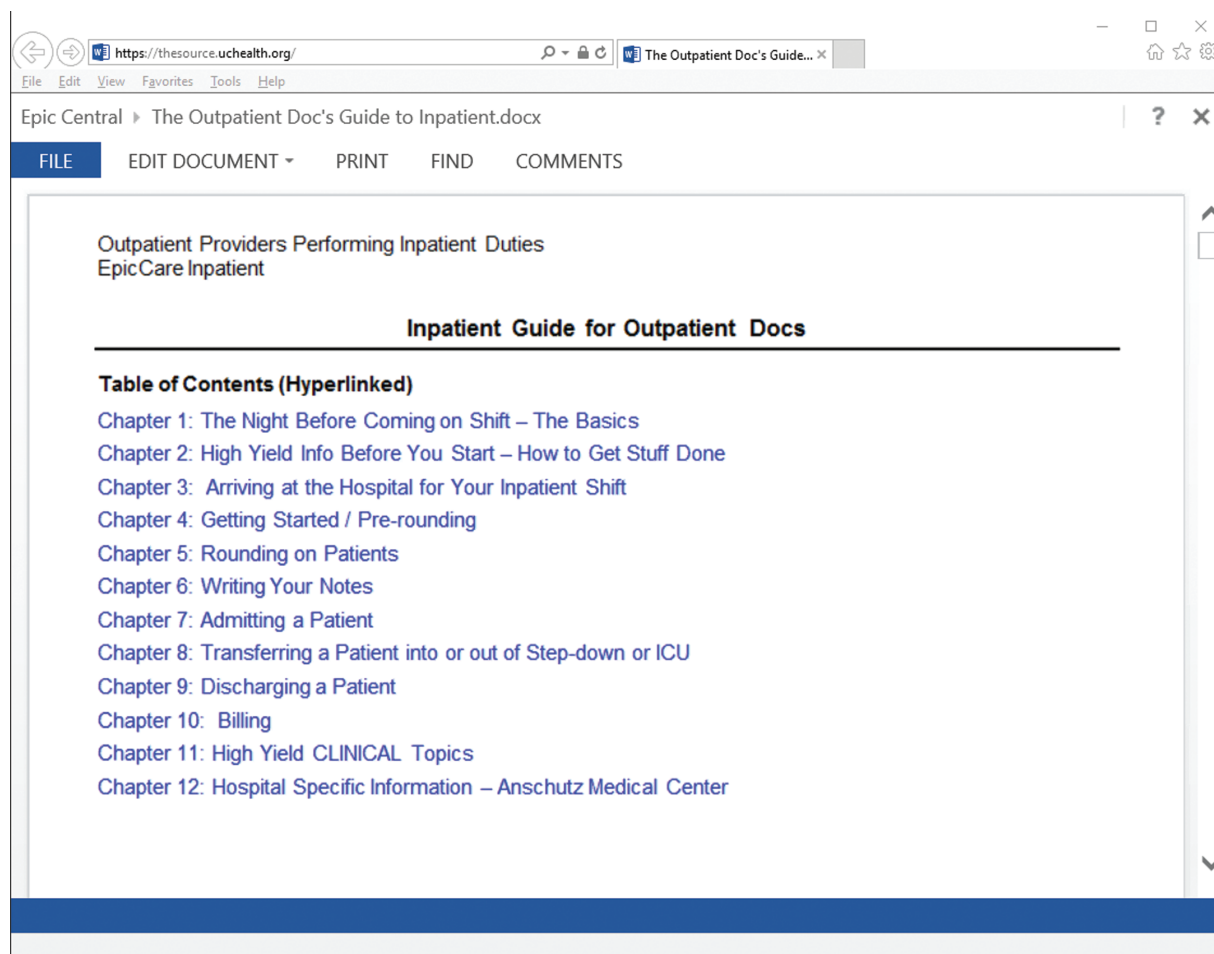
https://thesource.uchealth.org/
The Outpatient Doc's Guide... ×
File Edit View Favorites Tools Help

Epic Central ▸ The Outpatient Doc's Guide to Inpatient.docx
?
×

FILE
EDIT DOCUMENT
PRINT
FIND
COMMENTS

Outpatient Providers Performing Inpatient Duties
EpicCare Inpatient

Inpatient Guide for Outpatient Docs

Table of Contents (Hyperlinked)
Chapter 1: The Night Before Coming on Shift – The Basics
Chapter 2: High Yield Info Before You Start – How to Get Stuff Done
Chapter 3: Arriving at the Hospital for Your Inpatient Shift
Chapter 4: Getting Started / Pre-rounding
Chapter 5: Rounding on Patients
Chapter 6: Writing Your Notes
Chapter 7: Admitting a Patient
Chapter 8: Transferring a Patient into or out of Step-down or ICU
Chapter 9: Discharging a Patient
Chapter 10: Billing
Chapter 11: High Yield CLINICAL Topics
Chapter 12: Hospital Specific Information – Anschutz Medical Center